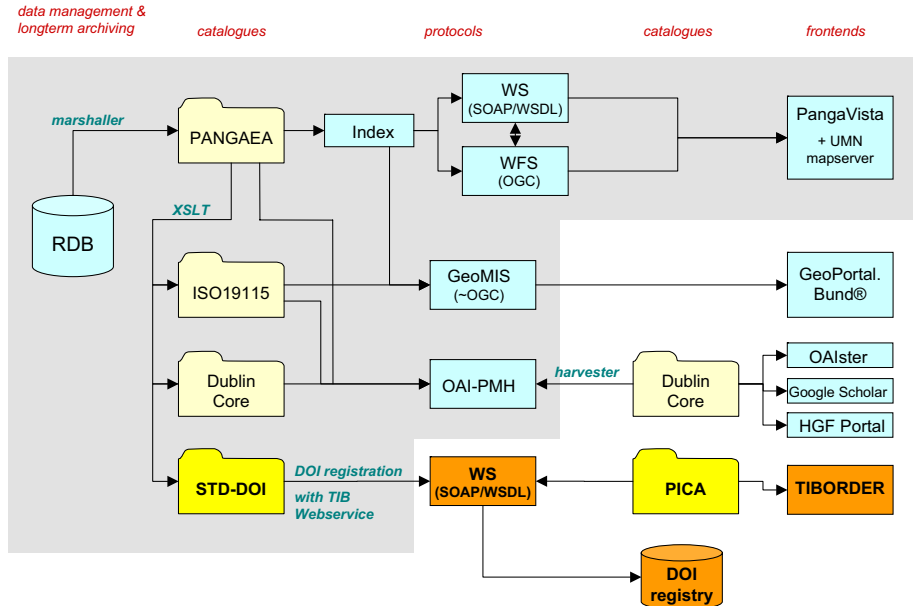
data management & longterm archiving

catalogues

protocols

catalogues

frontends

marshaller

PANGAEA

Index

WS
(SOAP/WSDL)

WFS
(OGC)

PangaVista
+ UMN mapserver

RDB

XSLT

ISO19115

GeoMIS
(~OGC)

GeoPortal.
Bund®

Dublin
Core

OAI-PMH

harvester

Dublin
Core

OAIster

Google Scholar

HGF Portal

STD-DOI

DOI registration
with TIB
Webservice

WS
(SOAP/WSDL)

PICA

TIBORDER

DOI
registry